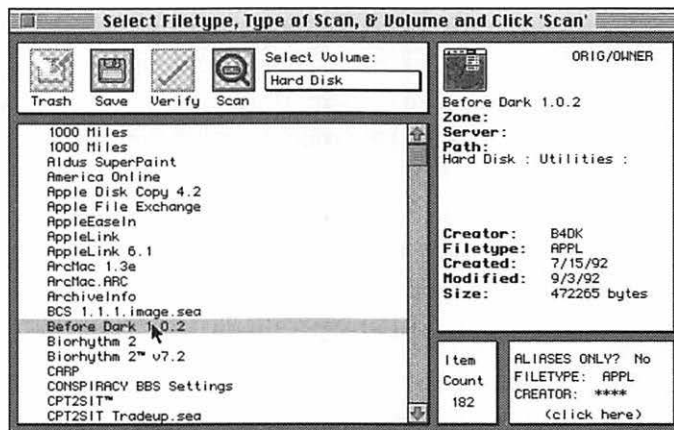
Select Filetype, Type of Scan, & Volume and Click 'Scan'

Trash Save Verify Scan

Select Volume:
Hard Disk

1000 Miles
1000 Miles
Aldus SuperPaint
America Online
Apple Disk Copy 4.2
Apple File Exchange
AppleEaseIn
AppleLink
AppleLink 6.1
ArcMac 1.3e
ArcMac.ARC
ArchiveInfo
BCS 1.1.1.image.sea
Before Dark 1.0.2
Biorhythm 2
Biorhythm 2™ v7.2
CARP
CONSPIRACY BBS Settings
CPT2SIT™
CPT2SIT Tradeup.sea

ORIG/OWNER

Before Dark 1.0.2
Zone:
Server:
Path:
Hard Disk : Utilities :

Creator: B4DK
Filetype: APPL
Created: 7/15/92
Modified: 9/3/92
Size: 472265 bytes

Item Count 182

ALIASES ONLY? No
FILETYPE: APPL
CREATOR: ****
(click here)